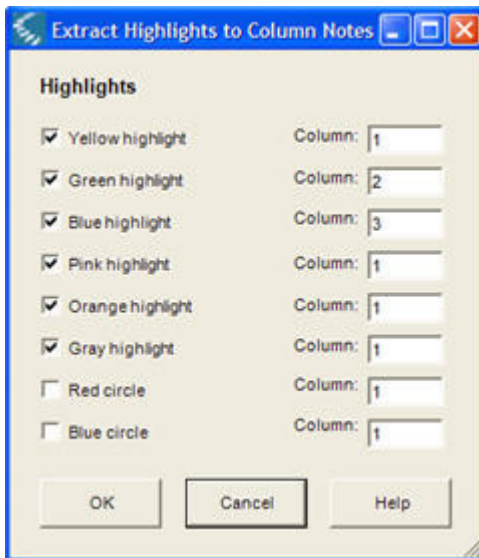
Extract Highlights to Column Notes

Highlights

Yellow highlight Column: 1

Green highlight Column: 2

Blue highlight Column: 3

Pink highlight Column: 1

Orange highlight Column: 1

Gray highlight Column: 1

Red circle Column: 1

Blue circle Column: 1

OK Cancel Help